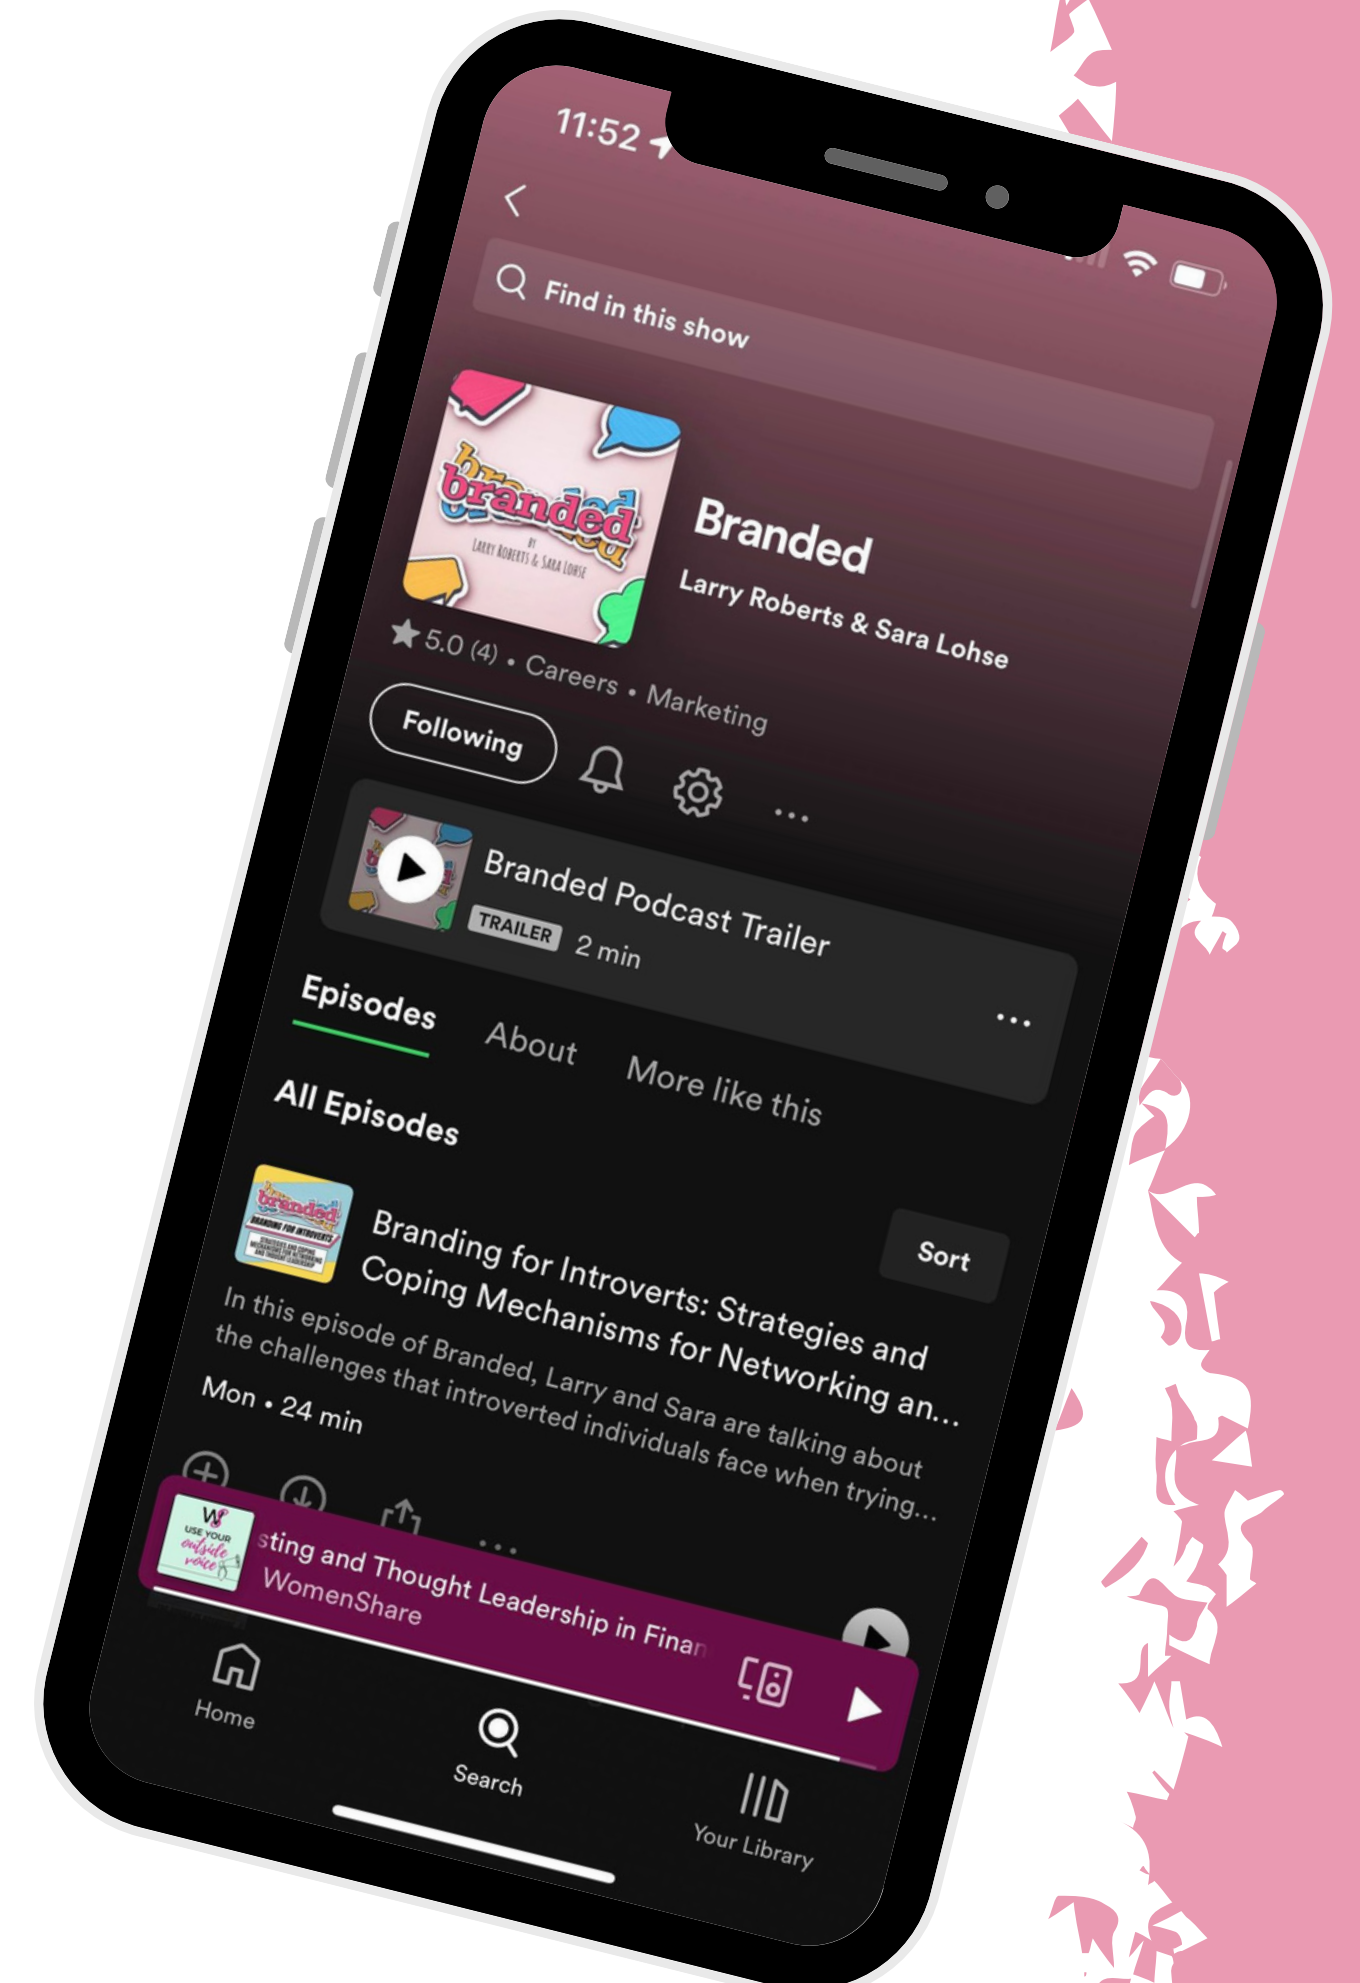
11:52

Find in this show

branded
BY LARRY ROBERTS & SARA LOHSE

Branded
Larry Roberts & Sara Lohse

5.0 (4) • Careers • Marketing

Following

...

Branded Podcast Trailer
TRAILER 2 min

Episodes About More like this ...

All Episodes

Sort

branded
BRANDING FOR INTROVERTS

Branding for Introverts: Strategies and Coping Mechanisms for Networking an...

In this episode of Branded, Larry and Sara are talking about the challenges that introverted individuals face when trying...

Mon • 24 min

...

USE YOUR outside voice

sting and Thought Leadership in Finan
WomenShare

Home
Search
Your Library